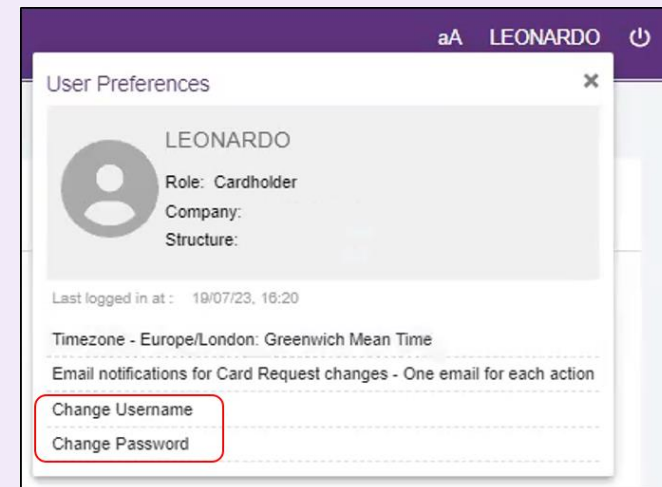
aA LEONARDO

User Preferences

×

LEONARDO

Role: Cardholder

Company:

Structure:

Last logged in at : 19/07/23, 16:20

Timezone - Europe/London: Greenwich Mean Time

Email notifications for Card Request changes - One email for each action

Change Username

Change Password